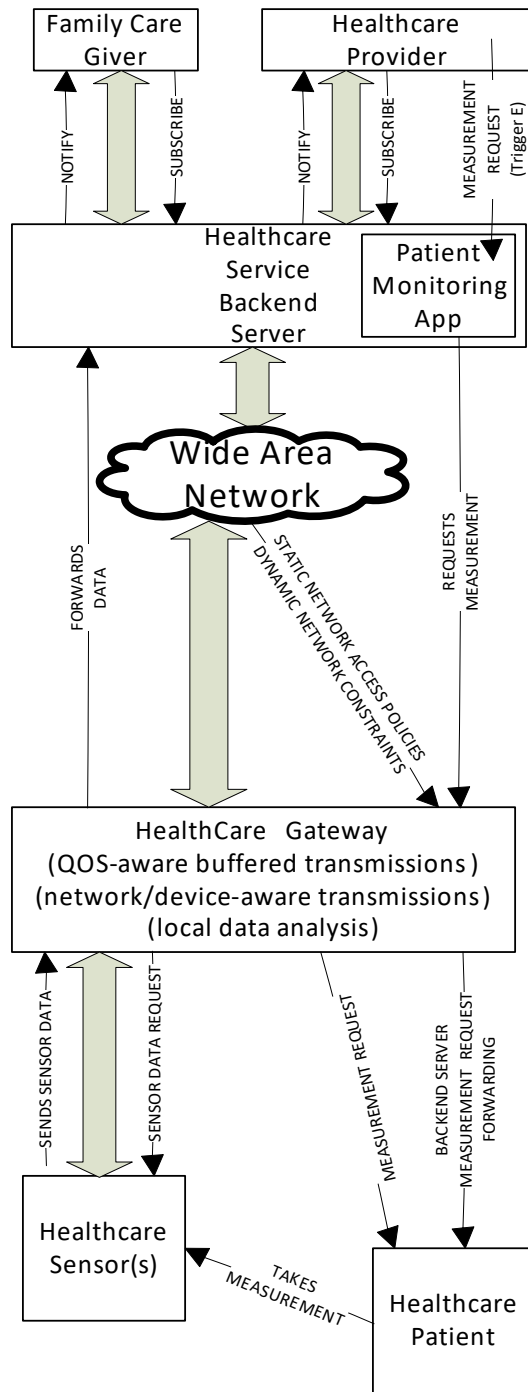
Family Care Giver

Healthcare Provider

NOTIFY

SUBSCRIBE

NOTIFY

SUBSCRIBE

MEASUREMENT REQUEST (Trigger E)

Healthcare Service Backend Server

Patient Monitoring App

Wide Area Network

FORWARDS DATA

STATIC NETWORK ACCESS POLICIES DYNAMIC NETWORK CONSTRAINTS

REQUESTS MEASUREMENT

HealthCare Gateway
(QOS-aware buffered transmissions)
(network/device-aware transmissions)
(local data analysis)

SENDS SENSOR DATA

SENSOR DATA REQUEST

MEASUREMENT REQUEST

BACKEND SERVER MEASUREMENT REQUEST FORWARDING

Healthcare Sensor(s)

TAKES MEASUREMENT

Healthcare Patient